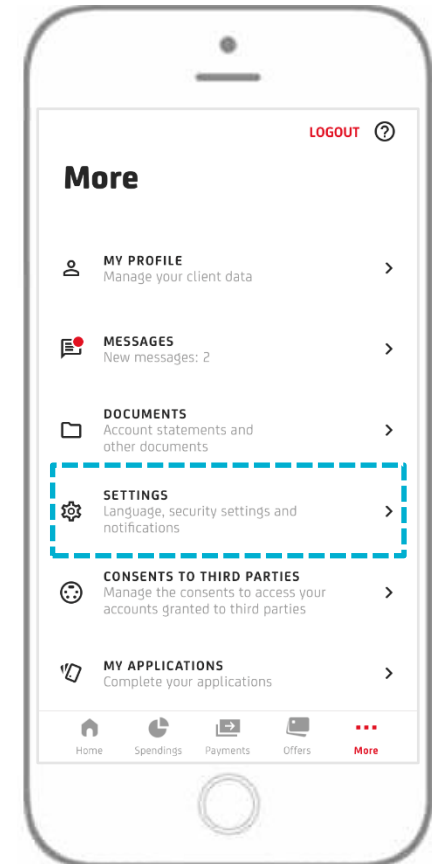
LOGOUT ?

More

MY PROFILE
Manage your client data

MESSAGES
New messages: 2

DOCUMENTS
Account statements and other documents

SETTINGS
Language, security settings and notifications

CONSENTS TO THIRD PARTIES
Manage the consents to access your accounts granted to third parties

MY APPLICATIONS
Complete your applications

Home Spendings Payments Offers More